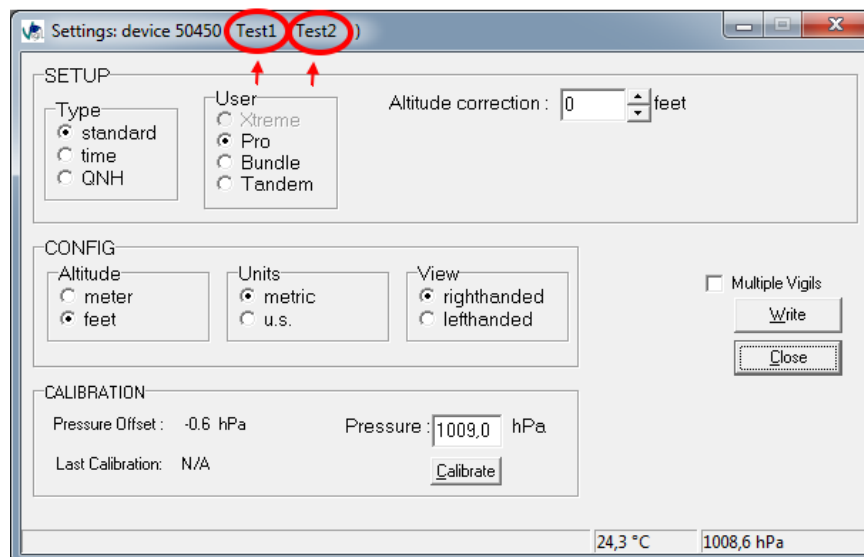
Settings: device 50450 ( Test1 Test2 )

SETUP

Type
standard
time
QNH

User
Xtreme
Pro
Bundle
Tandem

Altitude correction : 0 feet

CONFIG

Altitude
meter
feet

Units
metric
u.s.

View
righthanded
lefthanded

Multiple Vigils

Write

Close

CALIBRATION

Pressure Offset : -0.6 hPa

Last Calibration: N/A

Pressure : 1009,0 hPa

Calibrate

24,3 °C 1008,6 hPa